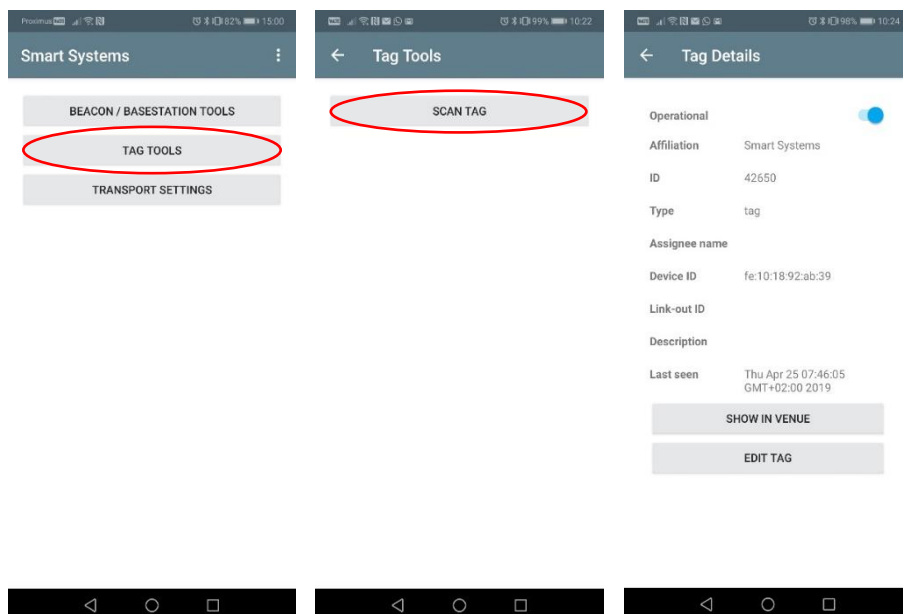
Proximus 82% 15:00

Smart Systems

BEACON / BASESTATION TOOLS

TAG TOOLS

TRANSPORT SETTINGS

99% 10:22

Tag Tools

SCAN TAG

98% 10:24

Tag Details

Operational

Affiliation Smart Systems

ID 42650

Type tag

Assignee name

Device ID fe:10:18:92:ab:39

Link-out ID

Description

Last seen Thu Apr 25 07:46:05 GMT+02:00 2019

SHOW IN VENUE

EDIT TAG